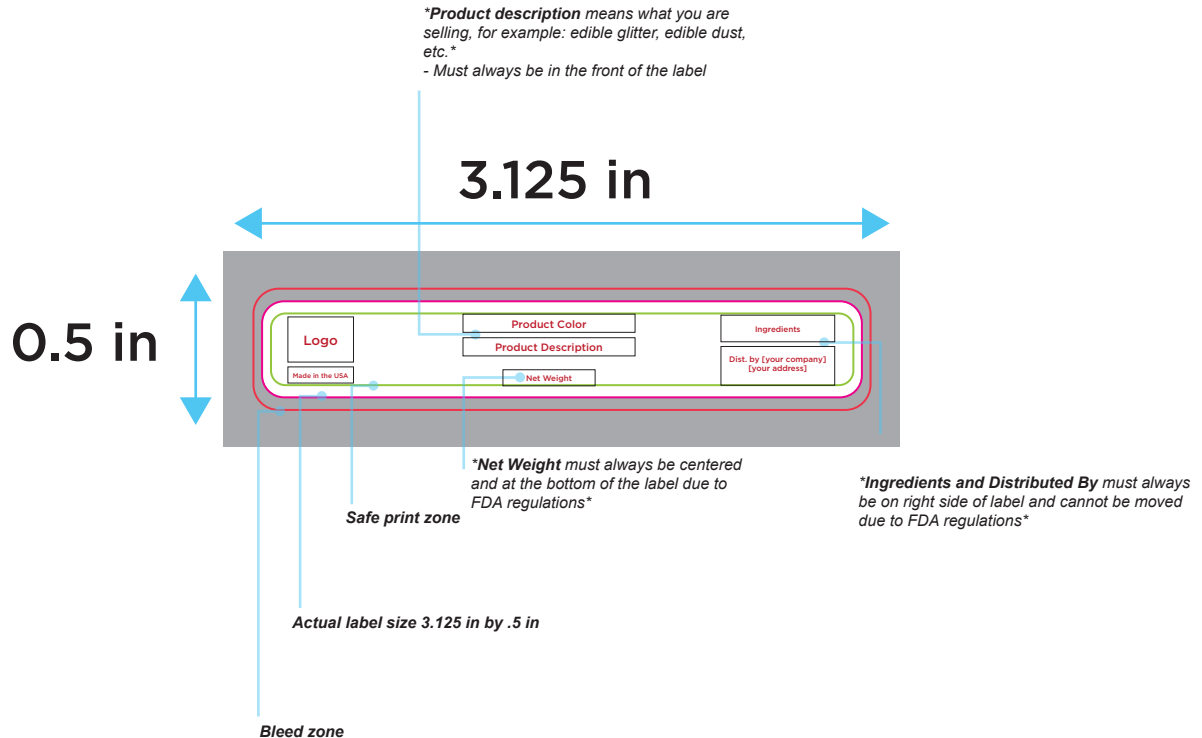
*Product description means what you are selling, for example: edible glitter, edible dust, etc.*
- Must always be in the front of the label

3.125 in

0.5 in

Logo

Made in the USA

Product Color

Product Description

Net Weight

Ingredients

Dist. by [your company]
[your address]

*Net Weight must always be centered and at the bottom of the label due to FDA regulations*

*Ingredients and Distributed By must always be on right side of label and cannot be moved due to FDA regulations*

Safe print zone

Actual label size 3.125 in by .5 in

Bleed zone